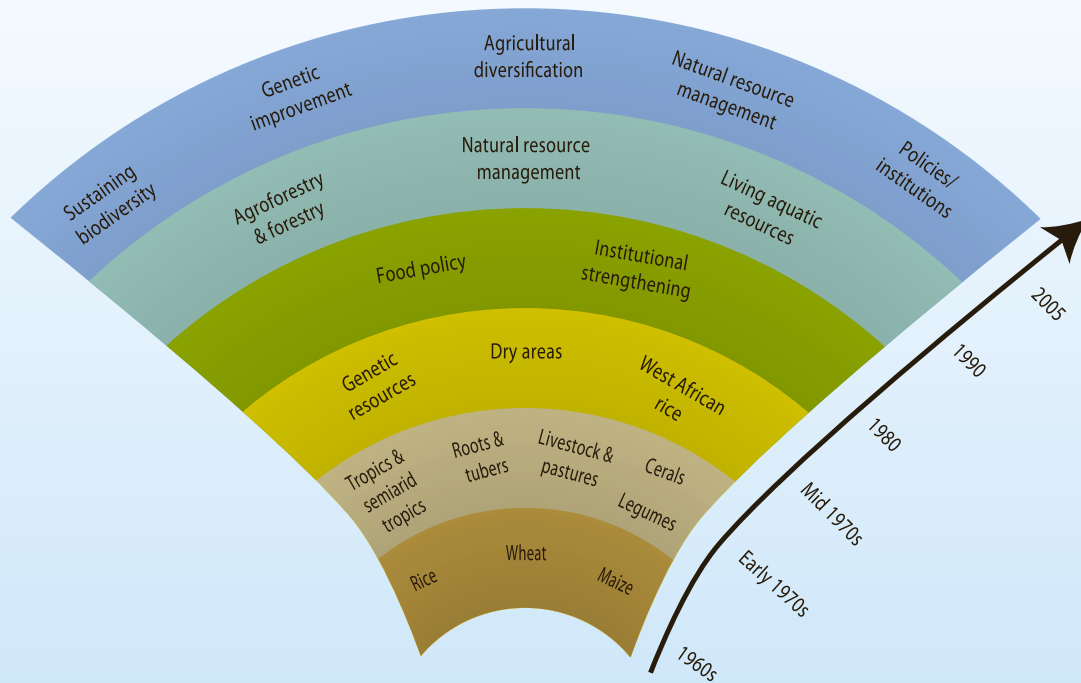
Sustaining biodiversity

Genetic improvement

Agricultural diversification

Natural resource management

Policies/ institutions

Agroforestry & forestry

Natural resource management

Living aquatic resources

Food policy

Institutional strengthening

Genetic resources

Dry areas

West African rice

Tropics & semiarid tropics

Roots & tubers

Livestock & pastures

Cerals

Legumes

Rice

Wheat

Maize

2005

1990

1980

Mid 1970s

Early 1970s

1960s